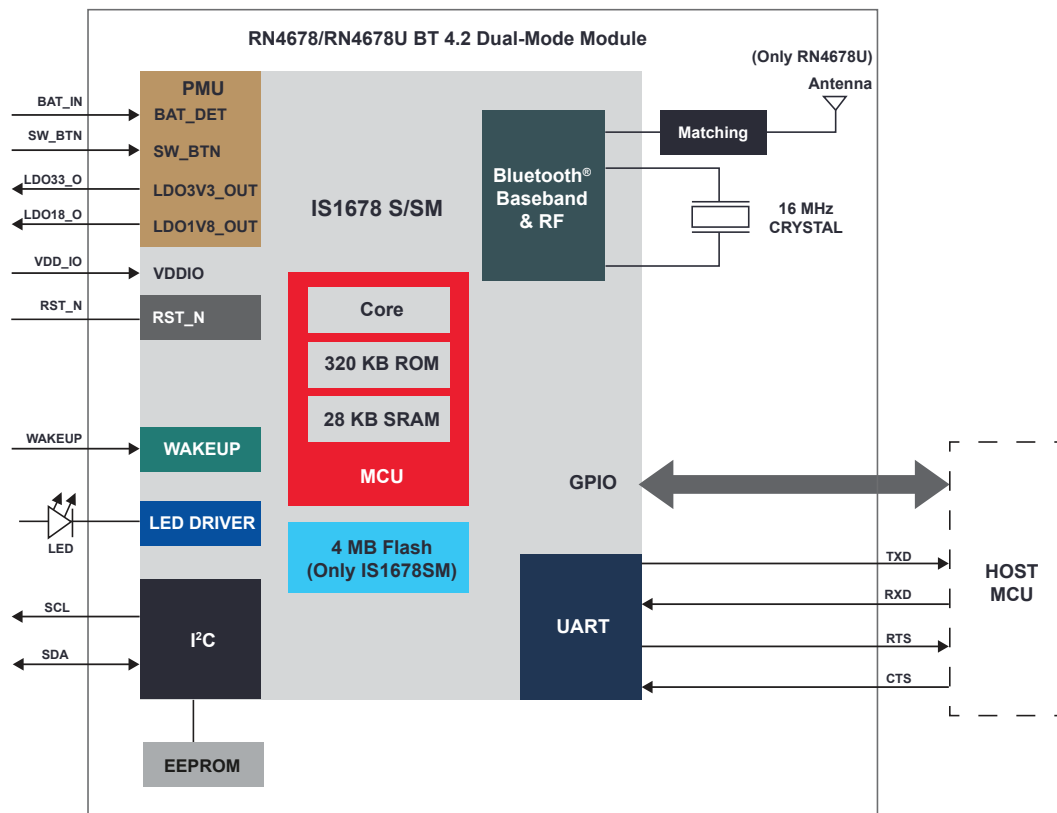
RN4678/RN4678U BT 4.2 Dual-Mode Module

(Only RN4678U)
Antenna

BAT_IN
SW_BTN
LDO33_O
LDO18_O
VDD_IO
RST_N

PMU
BAT_DET
SW_BTN
LDO3V3_OUT
LDO1V8_OUT

VDDIO
RST_N

IS1678 S/SM

Bluetooth®
Baseband
& RF

Matching

16 MHz
CRYSTAL

Core
320 KB ROM
28 KB SRAM
MCU

WAKEUP
WAKEUP

GPIO

LED
LED DRIVER

4 MB Flash
(Only IS1678SM)

SCL
SDA
$I^2C$

UART

TXD
RXD
RTS
CTS

HOST
MCU

EEPROM